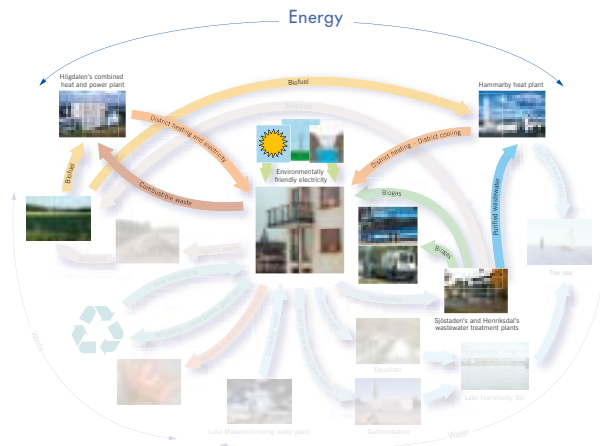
Energy

Högdalen's combined heat and power plant

Biofuel

Hammarby heat plant

District heating and electricity

Biofuel

Combustible waste

Environmentally friendly electricity

District heating District cooling

Biogas

Biogas

Purified wastewater

Sjöstaden's and Henriksdal's wastewater treatment plants

The sea

Lake Hammarby Sjö

Lake Mälaren/drinking water plant

Sedimentation

Waste

Water